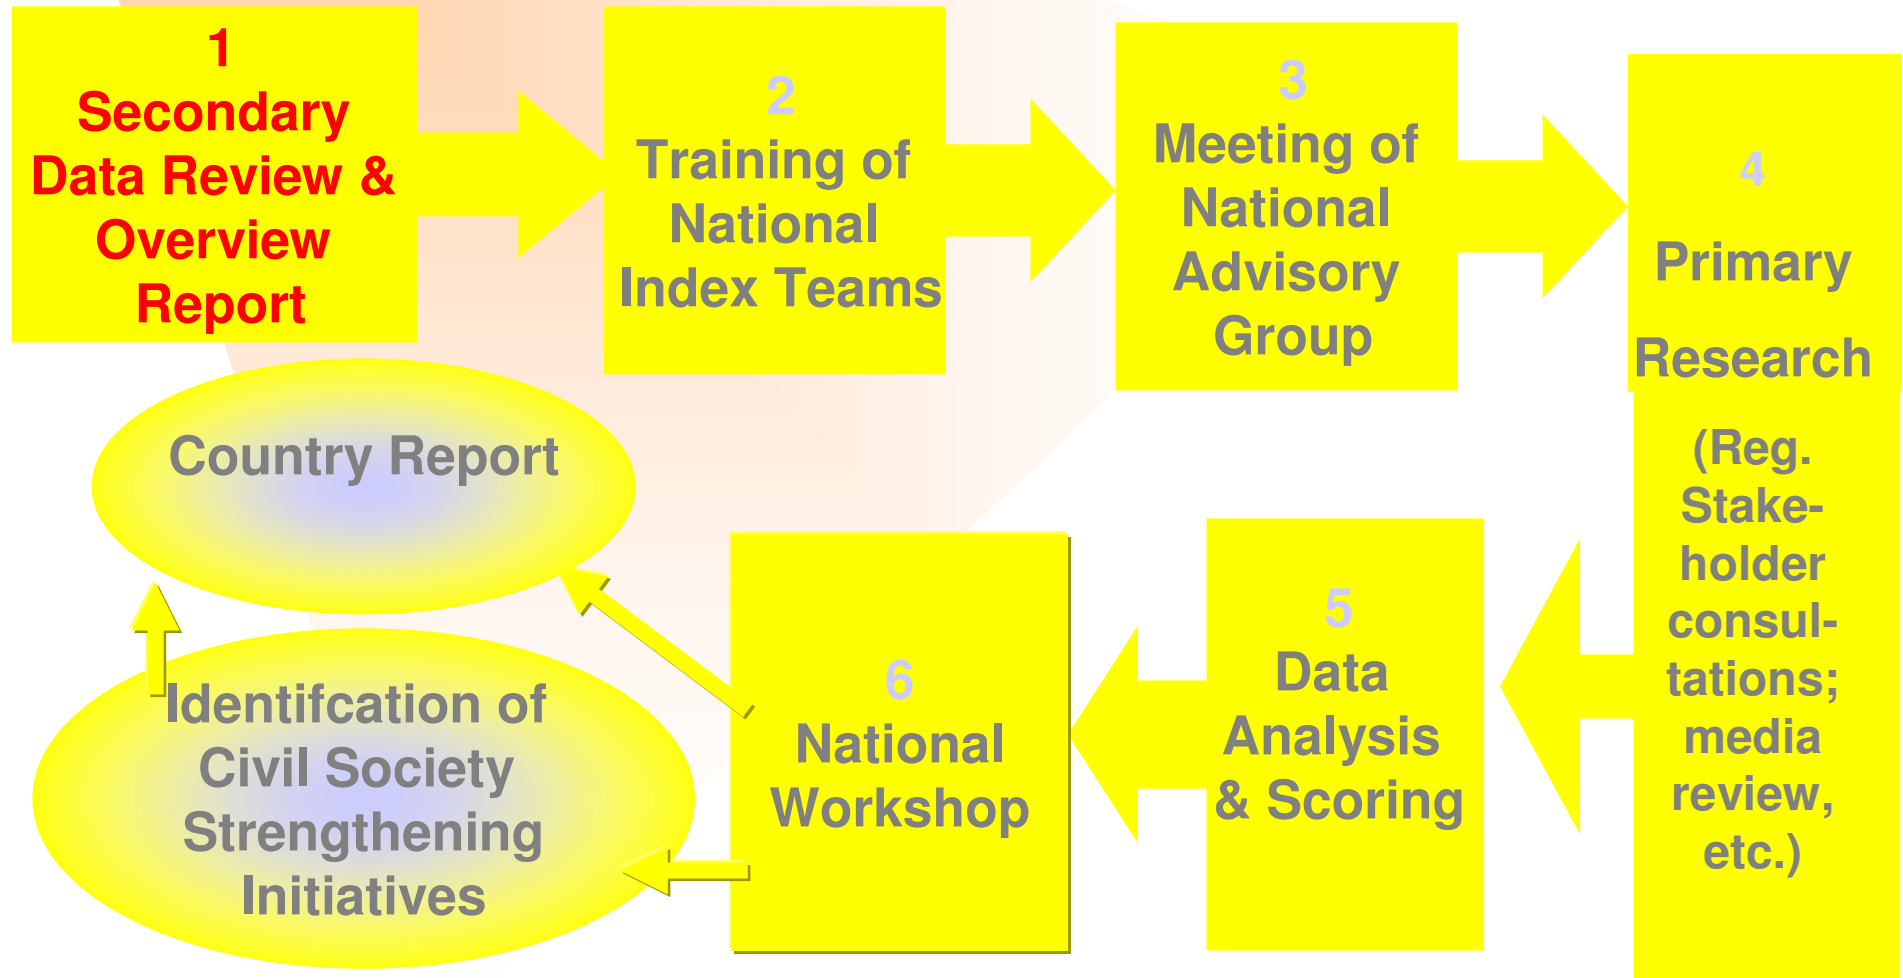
1
Secondary Data Review & Overview Report

2
Training of National Index Teams

3
Meeting of National Advisory Group

4
Primary Research

(Reg. Stakeholder consultations; media review, etc.)

5
Data Analysis & Scoring

6
National Workshop

Country Report

Identifcation of Civil Society Strengthening Initiatives